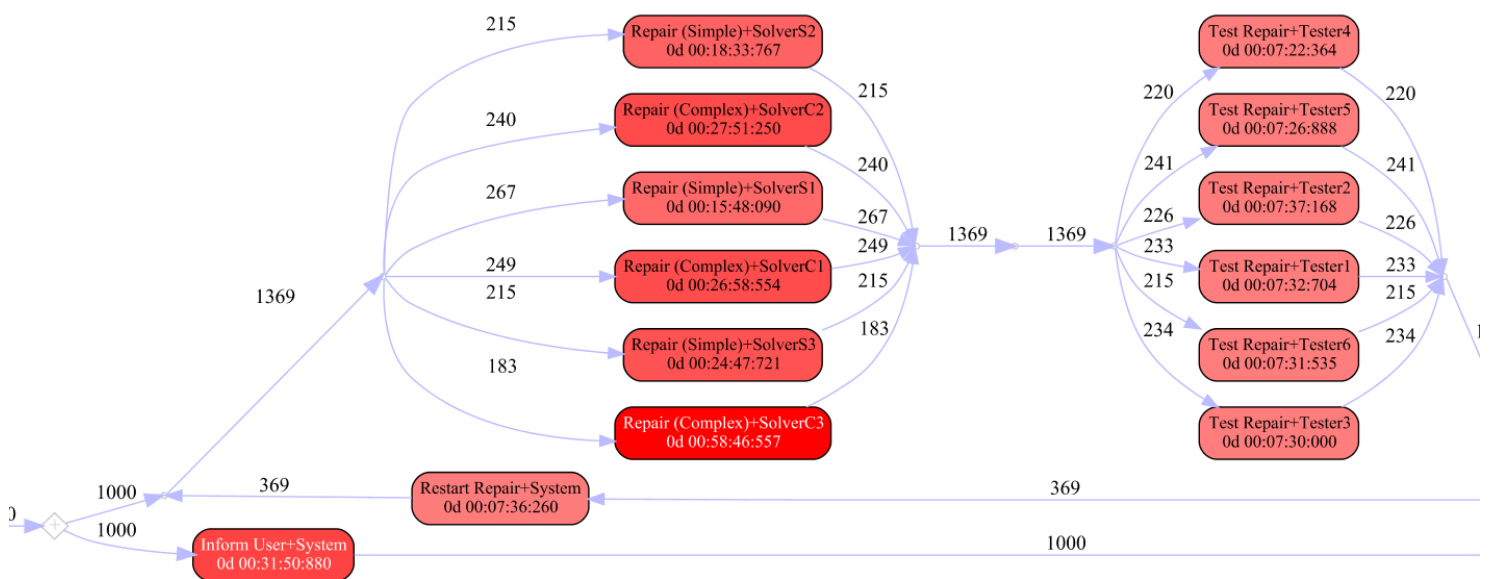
215

Repair (Simple)+SolverS2
0d 00:18:33:767

240

Repair (Complex)+SolverC2
0d 00:27:51:250

267

Repair (Simple)+SolverS1
0d 00:15:48:090

249

Repair (Complex)+SolverC1
0d 00:26:58:554

215

Repair (Simple)+SolverS3
0d 00:24:47:721

183

Repair (Complex)+SolverC3
0d 00:58:46:557

1369

215
240
267
249
215
183

1369
1369

220

Test Repair+Tester4
0d 00:07:22:364

241

Test Repair+Tester5
0d 00:07:26:888

226

Test Repair+Tester2
0d 00:07:37:168

233

Test Repair+Tester1
0d 00:07:32:704

215

Test Repair+Tester6
0d 00:07:31:535

234

Test Repair+Tester3
0d 00:07:30:000

220
241
226
233
215
234

1000
369

Restart Repair+System
0d 00:07:36:260

369

0
1000

Inform User+System
0d 00:31:50:880

1000